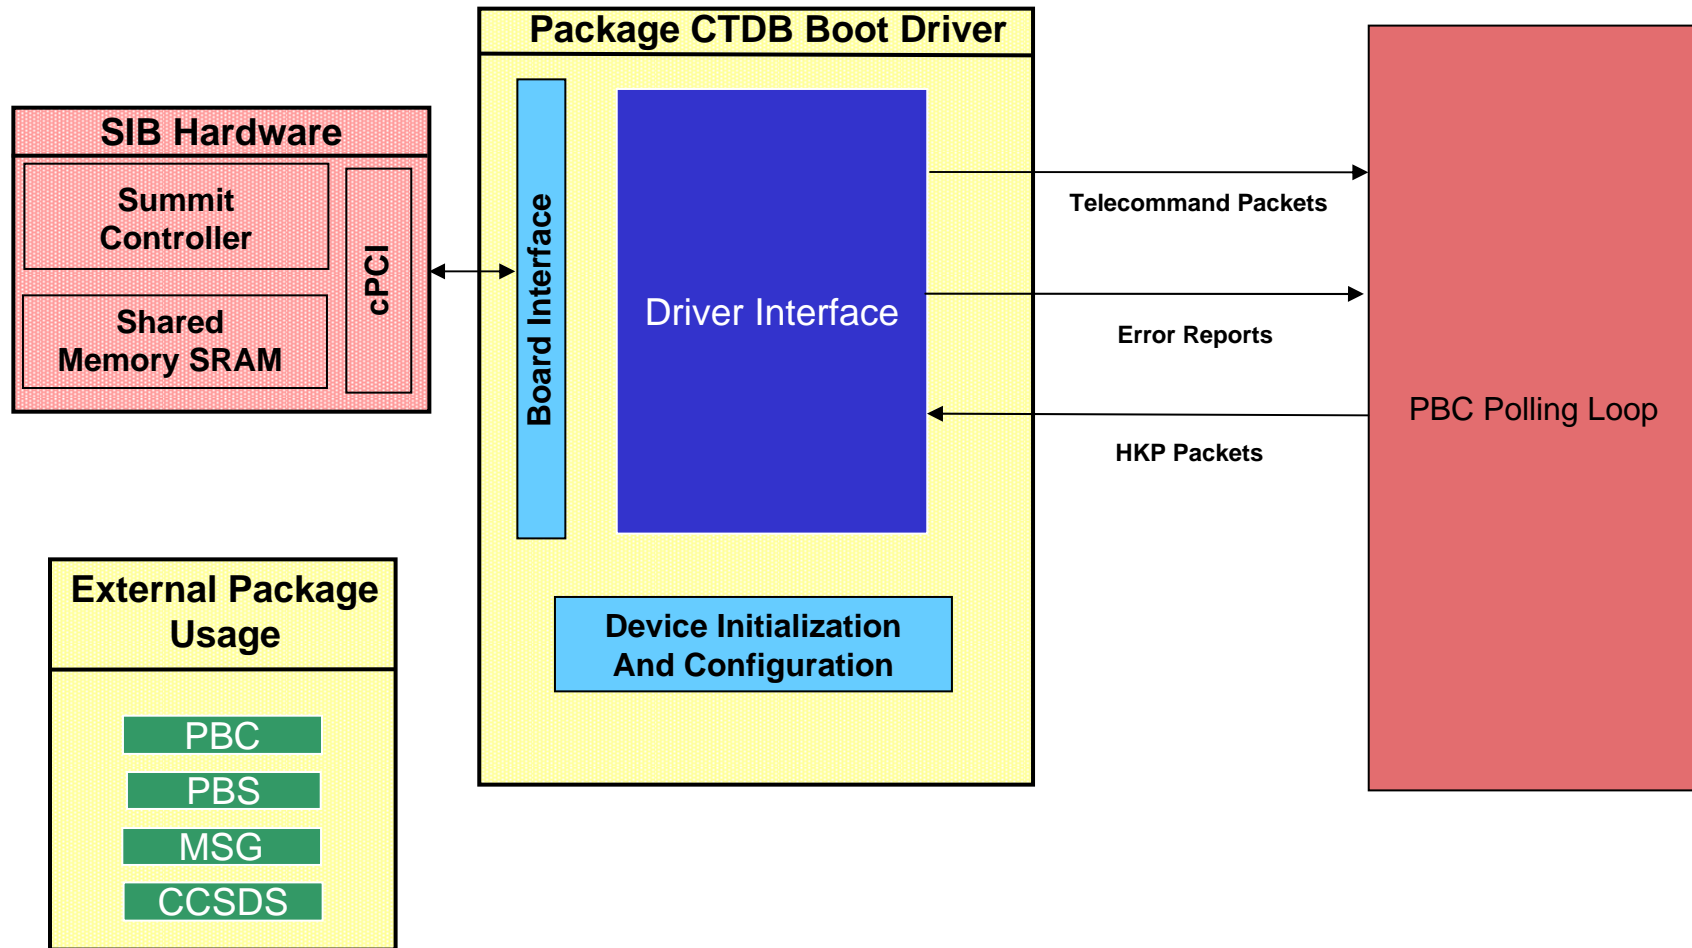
Package CTDB Boot Driver

SIB Hardware

Summit Controller

Shared Memory SRAM

cPCI

Board Interface

Driver Interface

Telecommand Packets

Error Reports

HKP Packets

PBC Polling Loop

Device Initialization And Configuration

External Package Usage

PBC

PBS

MSG

CCSDS